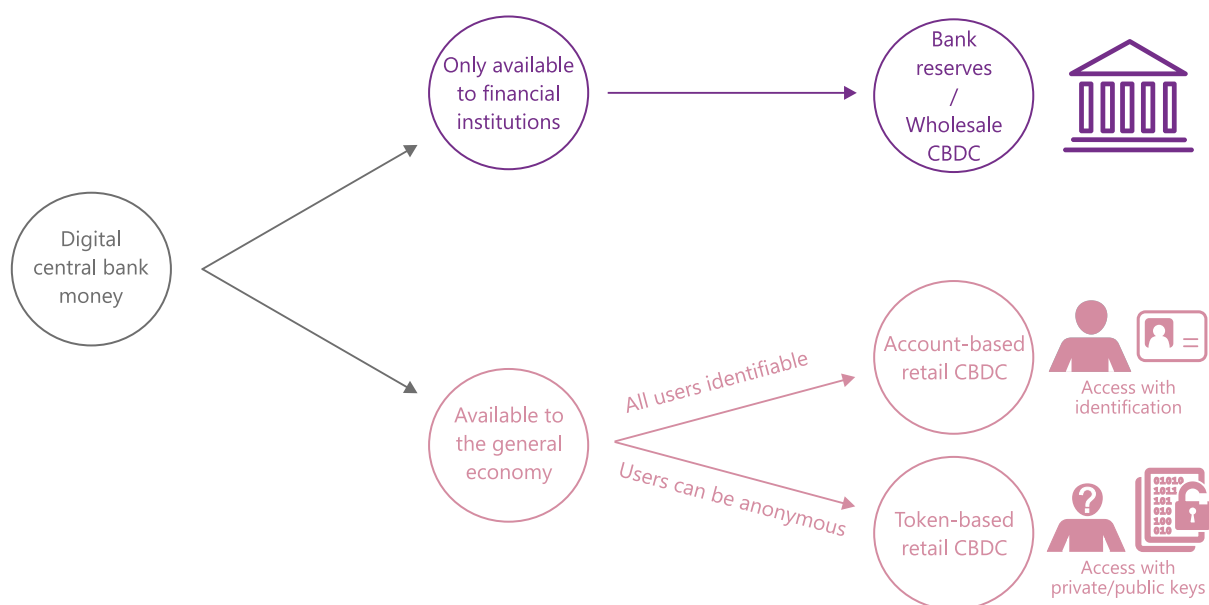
Digital central bank money

Only available to financial institutions

Bank reserves / Wholesale CBDC

Available to the general economy

All users identifiable

Users can be anonymous

Account-based retail CBDC

Access with identification

Token-based retail CBDC

01010
1011
101
010
100
010

Access with private/public keys